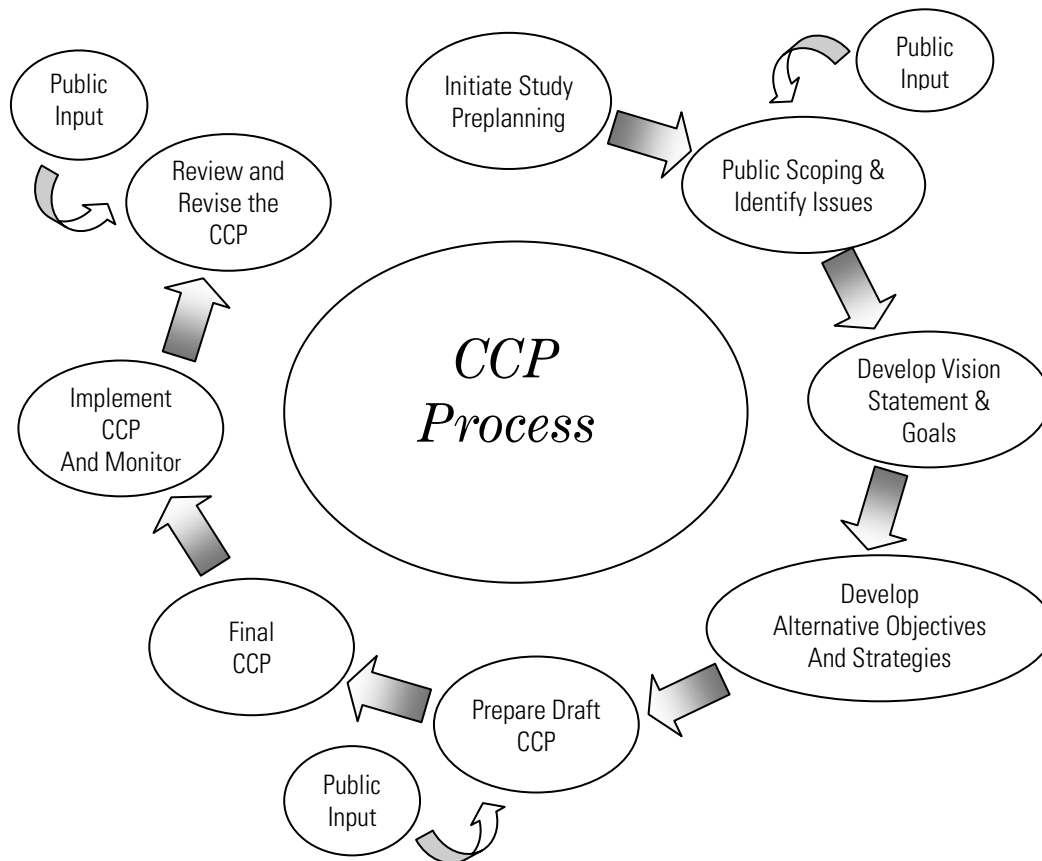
Public Input

Initiate Study Preplanning

Public Input

Review and Revise the CCP

Public Scoping & Identify Issues

$CCP$ $Process$

Develop Vision Statement & Goals

Implement CCP And Monitor

Develop Alternative Objectives And Strategies

Final CCP

Prepare Draft CCP

Public Input